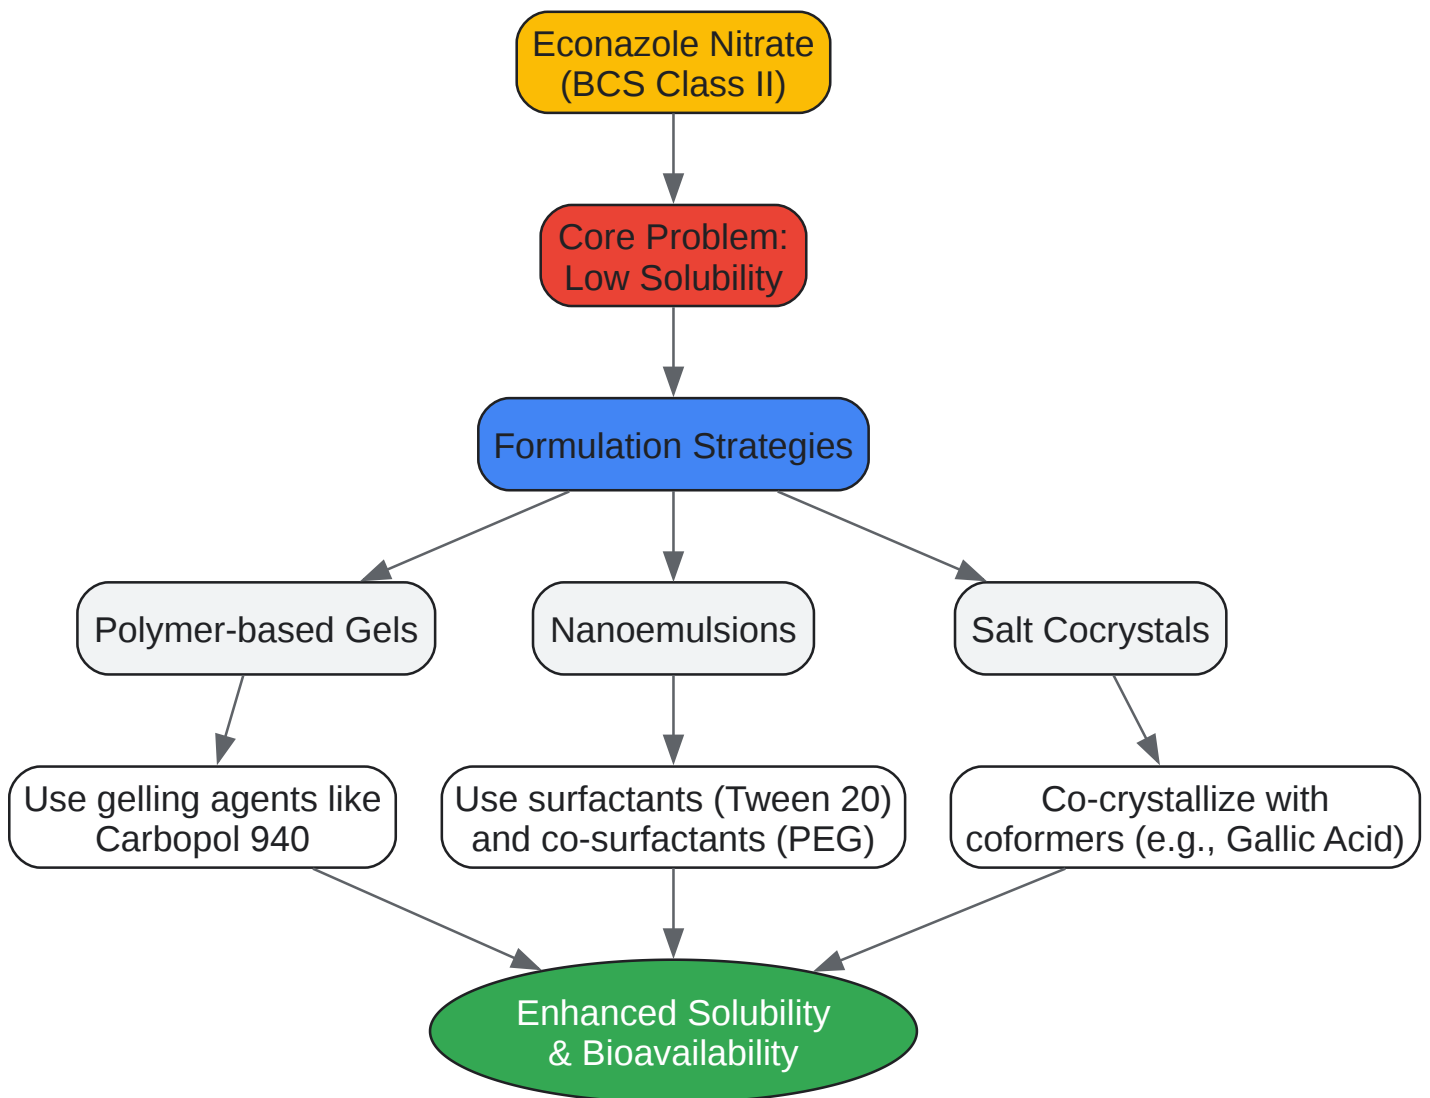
Econazole Nitrate
(BCS Class II)

Core Problem:
Low Solubility

Formulation Strategies

Polymer-based Gels

Nanoemulsions

Salt Cocrystals

Use gelling agents like
Carbopol 940

Use surfactants (Tween 20)
and co-surfactants (PEG)

Co-crystallize with
coformers (e.g., Gallic Acid)

Enhanced Solubility
& Bioavailability